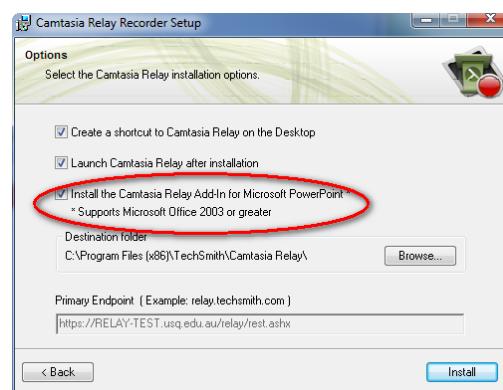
Camtasia Relay Recorder Setup

Options
Select the Camtasia Relay installation options.

Create a shortcut to Camtasia Relay on the Desktop

Launch Camtasia Relay after installation

Install the Camtasia Relay Add-In for Microsoft PowerPoint *
* Supports Microsoft Office 2003 or greater

Destination folder
C:\Program Files (x86)\TechSmith\Camtasia Relay\

Browse...

Primary Endpoint ( Example: relay.techsmith.com )

https://RELAY-TEST.usq.edu.au/relay/rest.ashx

< Back

Install